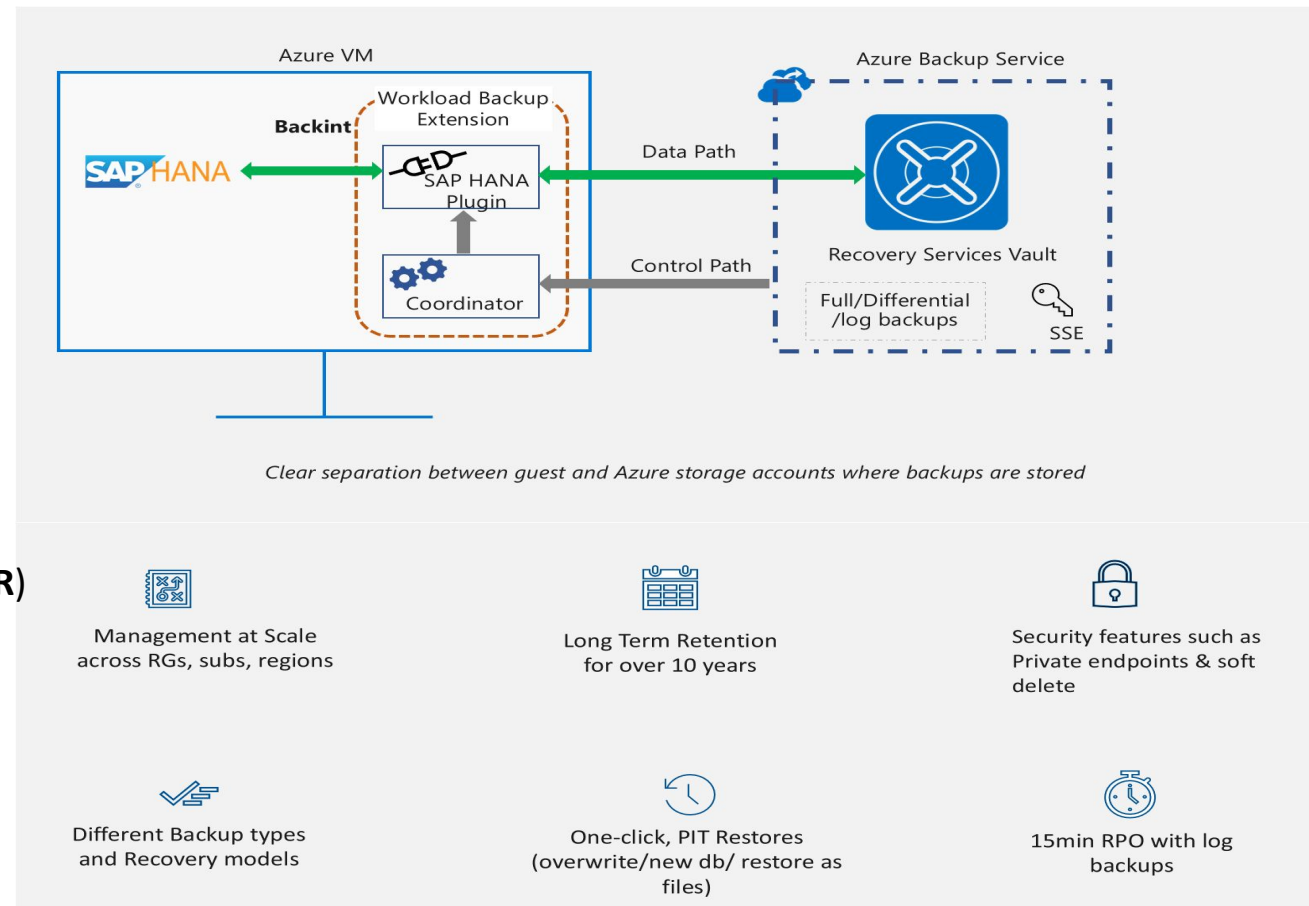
Azure VM

Workload Backup Extension

Backint

SAP HANA

SAP HANA Plugin

Coordinator

Data Path

Control Path

Azure Backup Service

Recovery Services Vault

Full/Differential /log backups

SSE

Clear separation between guest and Azure storage accounts where backups are stored

R)

Management at Scale across RGs, subs, regions

Long Term Retention for over 10 years

Security features such as Private endpoints & soft delete

Different Backup types and Recovery models

One-click, PIT Restores (overwrite/new db/ restore as files)

15min RPO with log backups